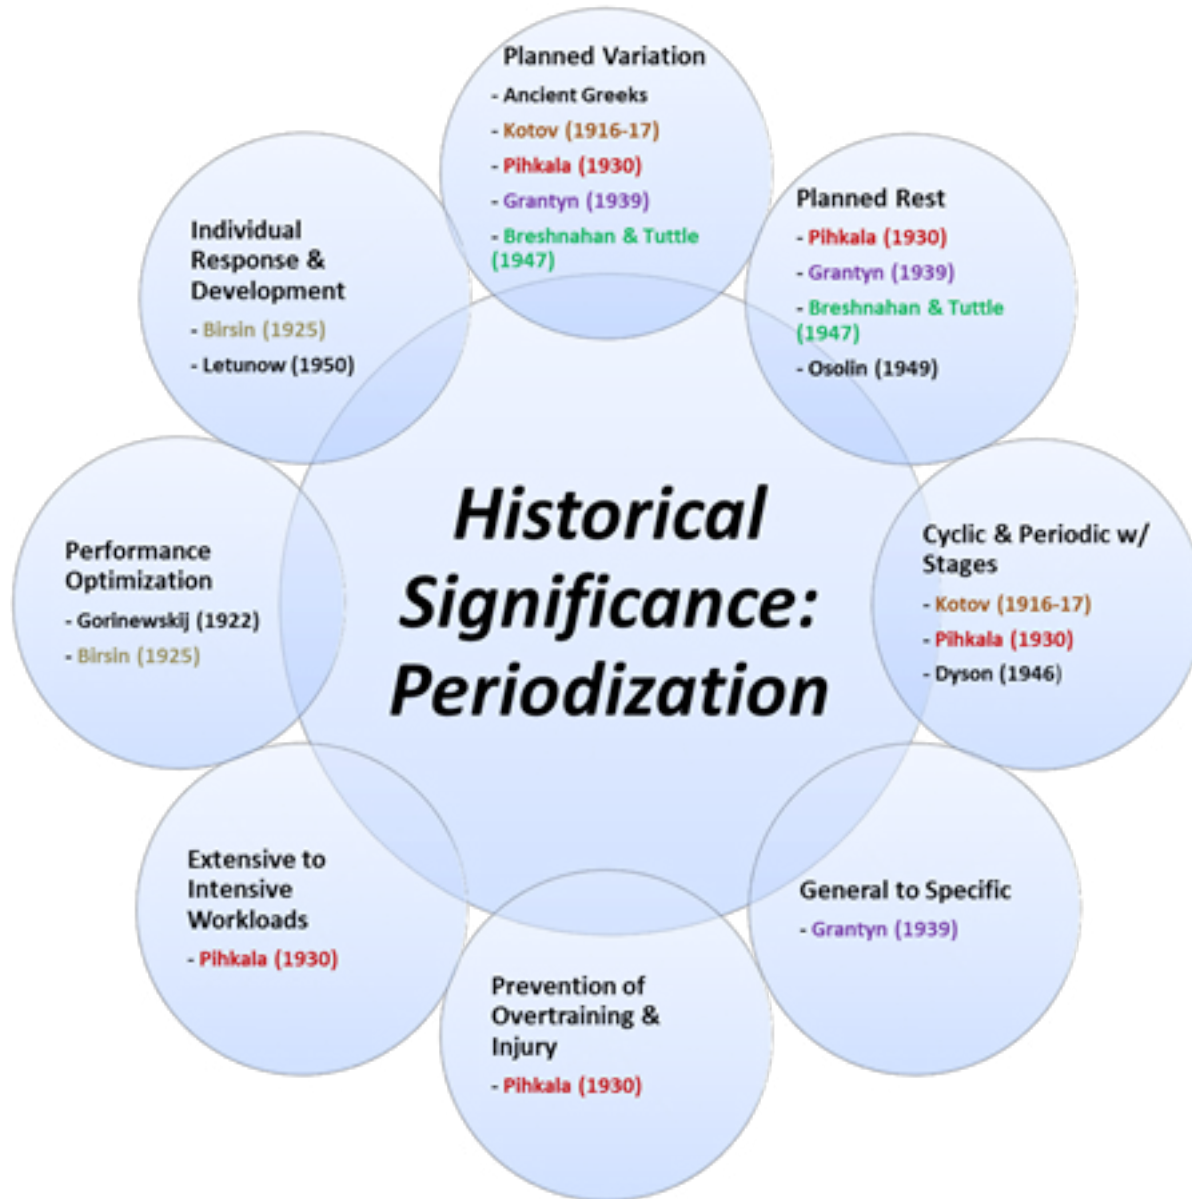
Planned Variation
- Ancient Greeks
- Kotov (1916-17)
- Pihkala (1930)
- Grantyn (1939)
- Breshnahan & Tuttle (1947)

Planned Rest
- Pihkala (1930)
- Grantyn (1939)
- Breshnahan & Tuttle (1947)
- Osolin (1949)

Cyclic & Periodic w/ Stages
- Kotov (1916-17)
- Pihkala (1930)
- Dyson (1946)

General to Specific
- Grantyn (1939)

Prevention of Overtraining & Injury
- Pihkala (1930)

Extensive to Intensive Workloads
- Pihkala (1930)

Performance Optimization
- Gorinewskij (1922)
- Birsin (1925)

Individual Response & Development
- Birsin (1925)
- Letunow (1950)

Historical Significance: Periodization